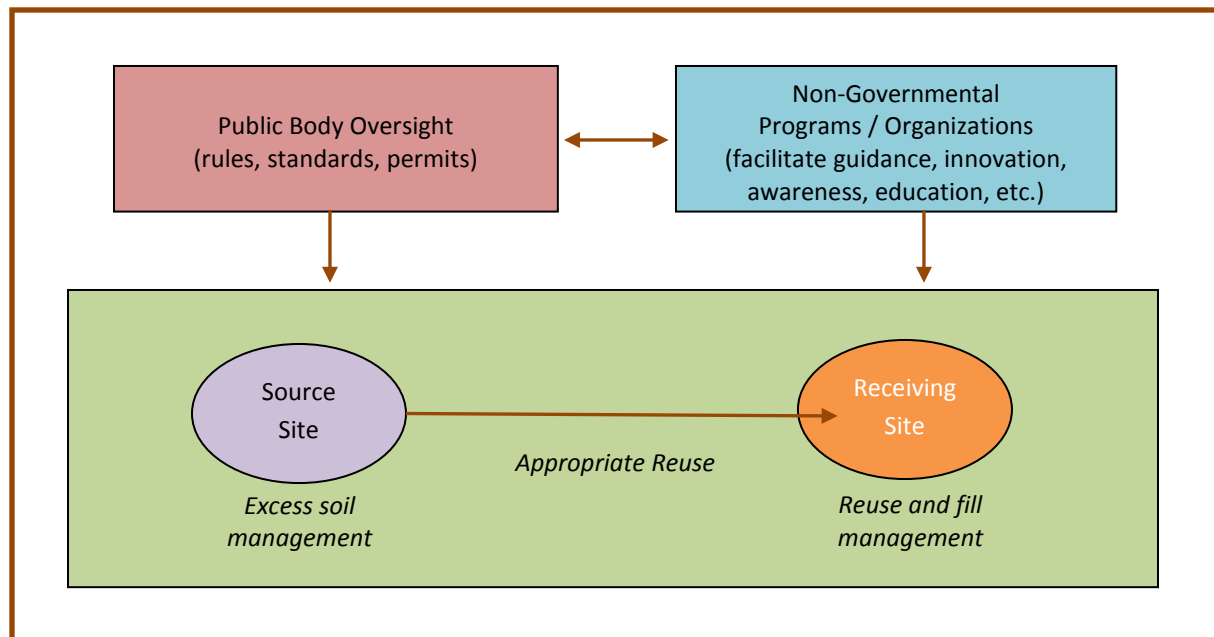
Public Body Oversight
(rules, standards, permits)

Non-Governmental
Programs / Organizations
(facilitate guidance, innovation, awareness, education, etc.)

Source
Site

Receiving
Site

Appropriate Reuse

Excess soil management

Reuse and fill management